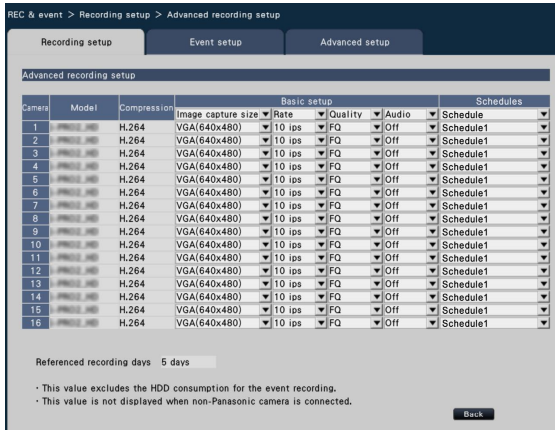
REC & event > Recording setup > Advanced recording setup

Recording setup | Event setup | Advanced setup

Advanced recording setup

| Camera | Model | Compression | Basic setup | | | | Schedules |
|---|---|---|---|---|---|---|---|
| | | | Image capture size | Rate | Quality | Audio | Schedule |
| 1 | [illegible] | H.264 | VGA(640x480) | 10 ips | FQ | Off | Schedule1 |
| 2 | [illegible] | H.264 | VGA(640x480) | 10 ips | FQ | Off | Schedule1 |
| 3 | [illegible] | H.264 | VGA(640x480) | 10 ips | FQ | Off | Schedule1 |
| 4 | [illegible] | H.264 | VGA(640x480) | 10 ips | FQ | Off | Schedule1 |
| 5 | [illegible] | H.264 | VGA(640x480) | 10 ips | FQ | Off | Schedule1 |
| 6 | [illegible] | H.264 | VGA(640x480) | 10 ips | FQ | Off | Schedule1 |
| 7 | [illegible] | H.264 | VGA(640x480) | 10 ips | FQ | Off | Schedule1 |
| 8 | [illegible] | H.264 | VGA(640x480) | 10 ips | FQ | Off | Schedule1 |
| 9 | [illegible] | H.264 | VGA(640x480) | 10 ips | FQ | Off | Schedule1 |
| 10 | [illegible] | H.264 | VGA(640x480) | 10 ips | FQ | Off | Schedule1 |
| 11 | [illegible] | H.264 | VGA(640x480) | 10 ips | FQ | Off | Schedule1 |
| 12 | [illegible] | H.264 | VGA(640x480) | 10 ips | FQ | Off | Schedule1 |
| 13 | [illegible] | H.264 | VGA(640x480) | 10 ips | FQ | Off | Schedule1 |
| 14 | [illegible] | H.264 | VGA(640x480) | 10 ips | FQ | Off | Schedule1 |
| 15 | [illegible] | H.264 | VGA(640x480) | 10 ips | FQ | Off | Schedule1 |
| 16 | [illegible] | H.264 | VGA(640x480) | 10 ips | FQ | Off | Schedule1 |

Referenced recording days 5 days

· This value excludes the HDD consumption for the event recording.
· This value is not displayed when non-Panasonic camera is connected.

Back